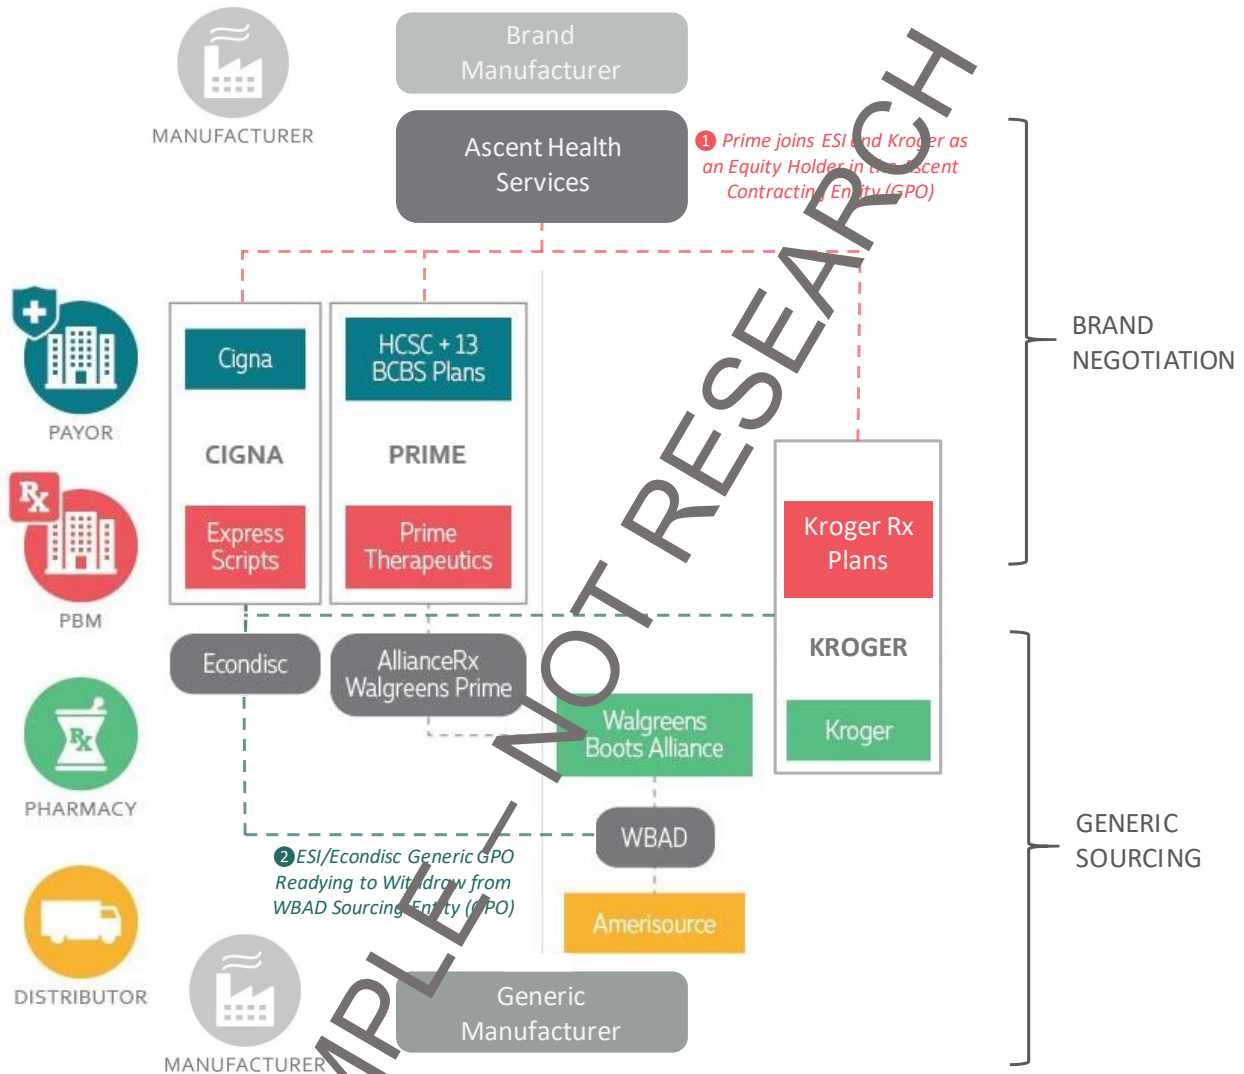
MANUFACTURER

Brand Manufacturer

Ascent Health Services

1 Prime joins ESI and Kroger as an Equity Holder in the Ascent Contracting Entity (GPO)

BRAND NEGOTIATION

PAYOR

PBM

PHARMACY

DISTRIBUTOR

MANUFACTURER

Cigna

CIGNA

Express Scripts

HCSC + 13 BCBS Plans

PRIME

Prime Therapeutics

Kroger Rx Plans

KROGER

Kroger

Econdisc

AllianceRx Walgreens Prime

Walgreens Boots Alliance

WBAD

Amerisource

2 ESI/Econdisc Generic GPO Readying to Withdraw from WBAD Sourcing Entity (GPO)

GENERIC SOURCING

Generic Manufacturer

SAMPLE – NOT RESEARCH